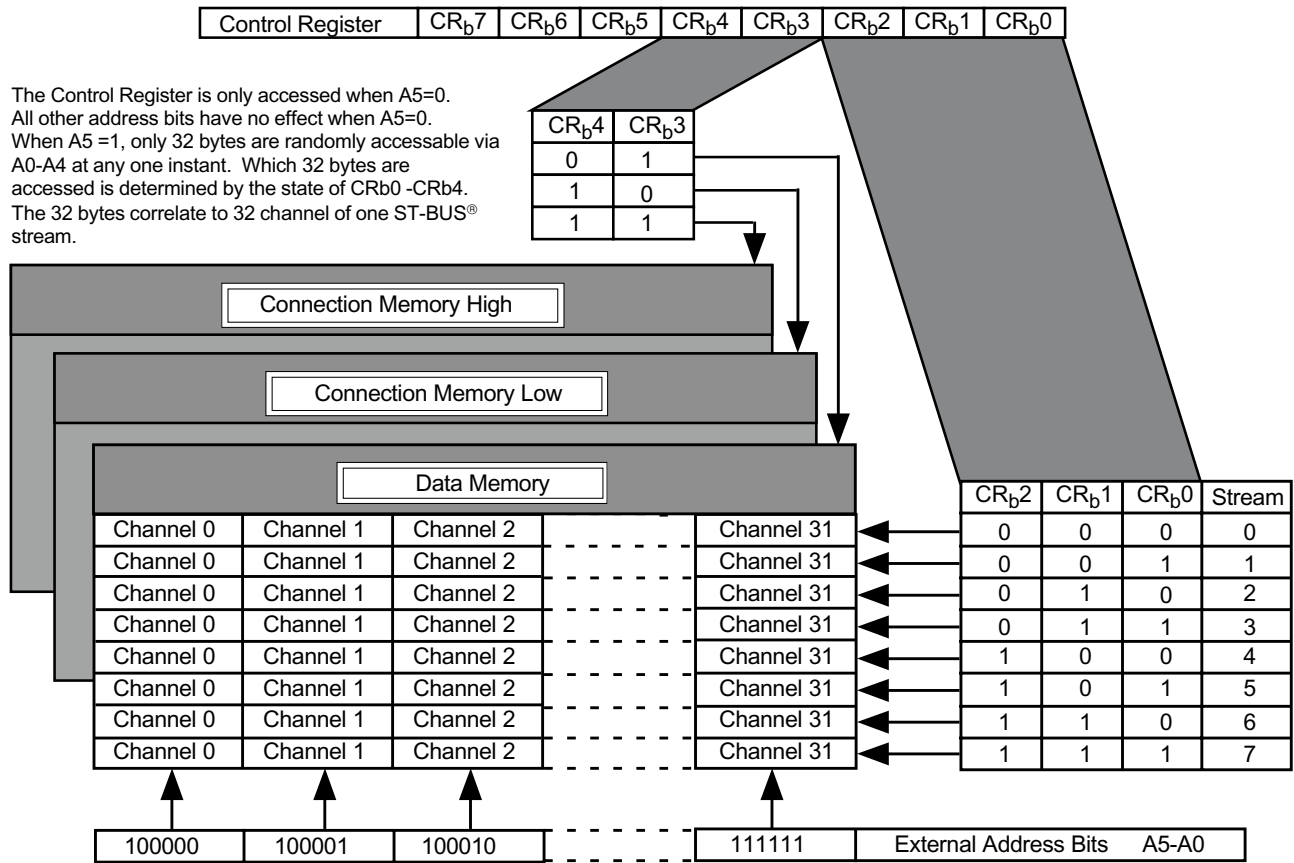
| Control Register | $CR_b7$ | $CR_b6$ | $CR_b5$ | $CR_b4$ | $CR_b3$ | $CR_b2$ | $CR_b1$ | $CR_b0$ |
|---|---|---|---|---|---|---|---|---|

The Control Register is only accessed when A5=0. All other address bits have no effect when A5=0. When A5 =1, only 32 bytes are randomly accessable via A0-A4 at any one instant. Which 32 bytes are accessed is determined by the state of CRb0 -CRb4. The 32 bytes correlate to 32 channel of one ST-BUS® stream.

| $CR_b4$ | $CR_b3$ |
|---|---|
| 0 | 1 |
| 1 | 0 |
| 1 | 1 |

Connection Memory High

Connection Memory Low

Data Memory

| | | | | |
|---|---|---|---|---|
| Channel 0 | Channel 1 | Channel 2 | | Channel 31 |
| Channel 0 | Channel 1 | Channel 2 | | Channel 31 |
| Channel 0 | Channel 1 | Channel 2 | | Channel 31 |
| Channel 0 | Channel 1 | Channel 2 | | Channel 31 |
| Channel 0 | Channel 1 | Channel 2 | | Channel 31 |
| Channel 0 | Channel 1 | Channel 2 | | Channel 31 |
| Channel 0 | Channel 1 | Channel 2 | | Channel 31 |
| Channel 0 | Channel 1 | Channel 2 | | Channel 31 |

| $CR_b2$ | $CR_b1$ | $CR_b0$ | Stream |
|---|---|---|---|
| 0 | 0 | 0 | 0 |
| 0 | 0 | 1 | 1 |
| 0 | 1 | 0 | 2 |
| 0 | 1 | 1 | 3 |
| 1 | 0 | 0 | 4 |
| 1 | 0 | 1 | 5 |
| 1 | 1 | 0 | 6 |
| 1 | 1 | 1 | 7 |

| 100000 | 100001 | 100010 | | 111111 | External Address Bits A5-A0 |
|---|---|---|---|---|---|